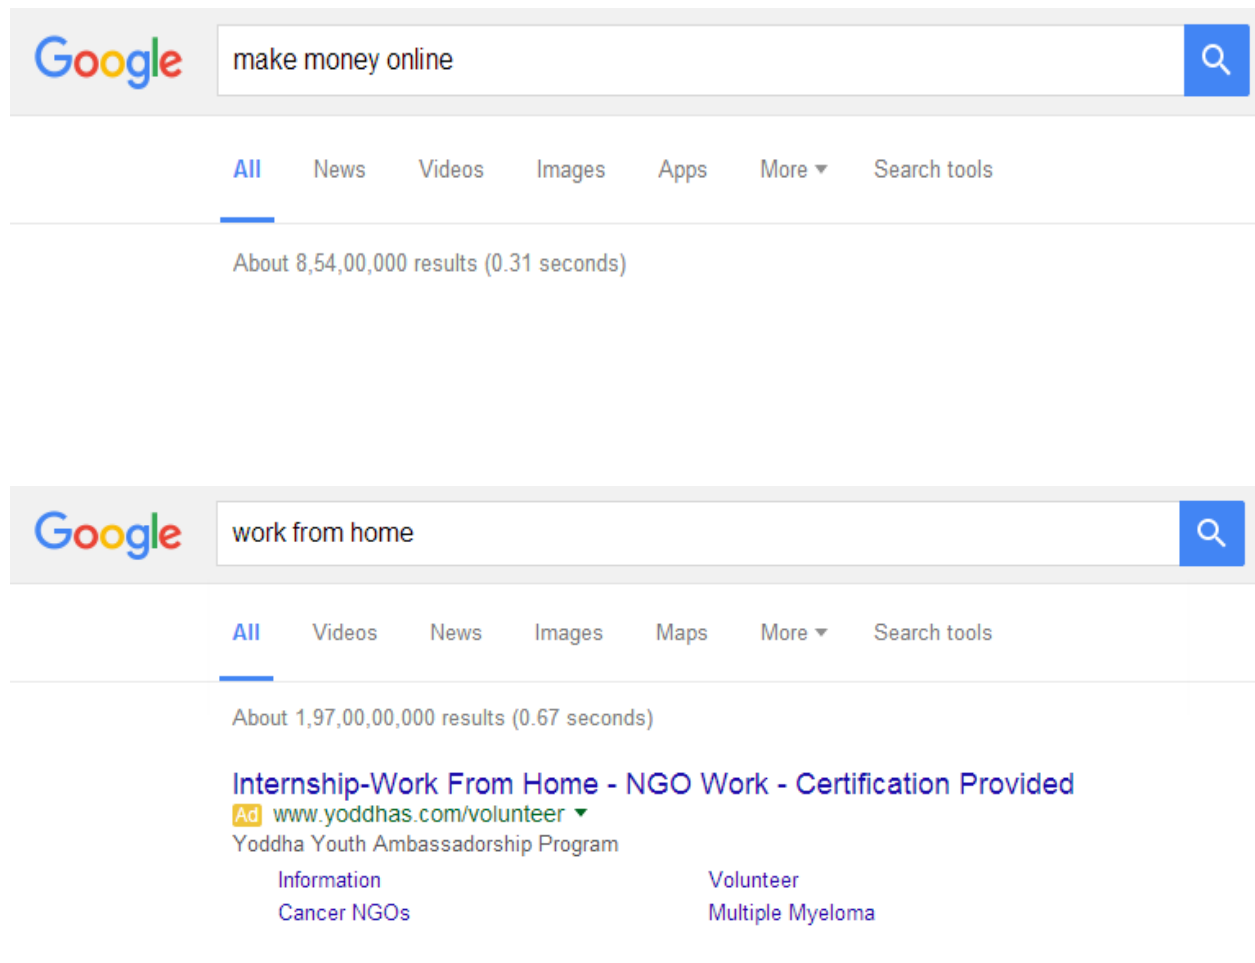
Google

make money online

All News Videos Images Apps More Search tools

About 8,54,00,000 results (0.31 seconds)

Google

work from home

All Videos News Images Maps More Search tools

About 1,97,00,00,000 results (0.67 seconds)

Internship-Work From Home - NGO Work - Certification Provided

Ad www.yoddhas.com/volunteer

Yoddha Youth Ambassadorship Program

Information
Volunteer
Cancer NGOs
Multiple Myeloma